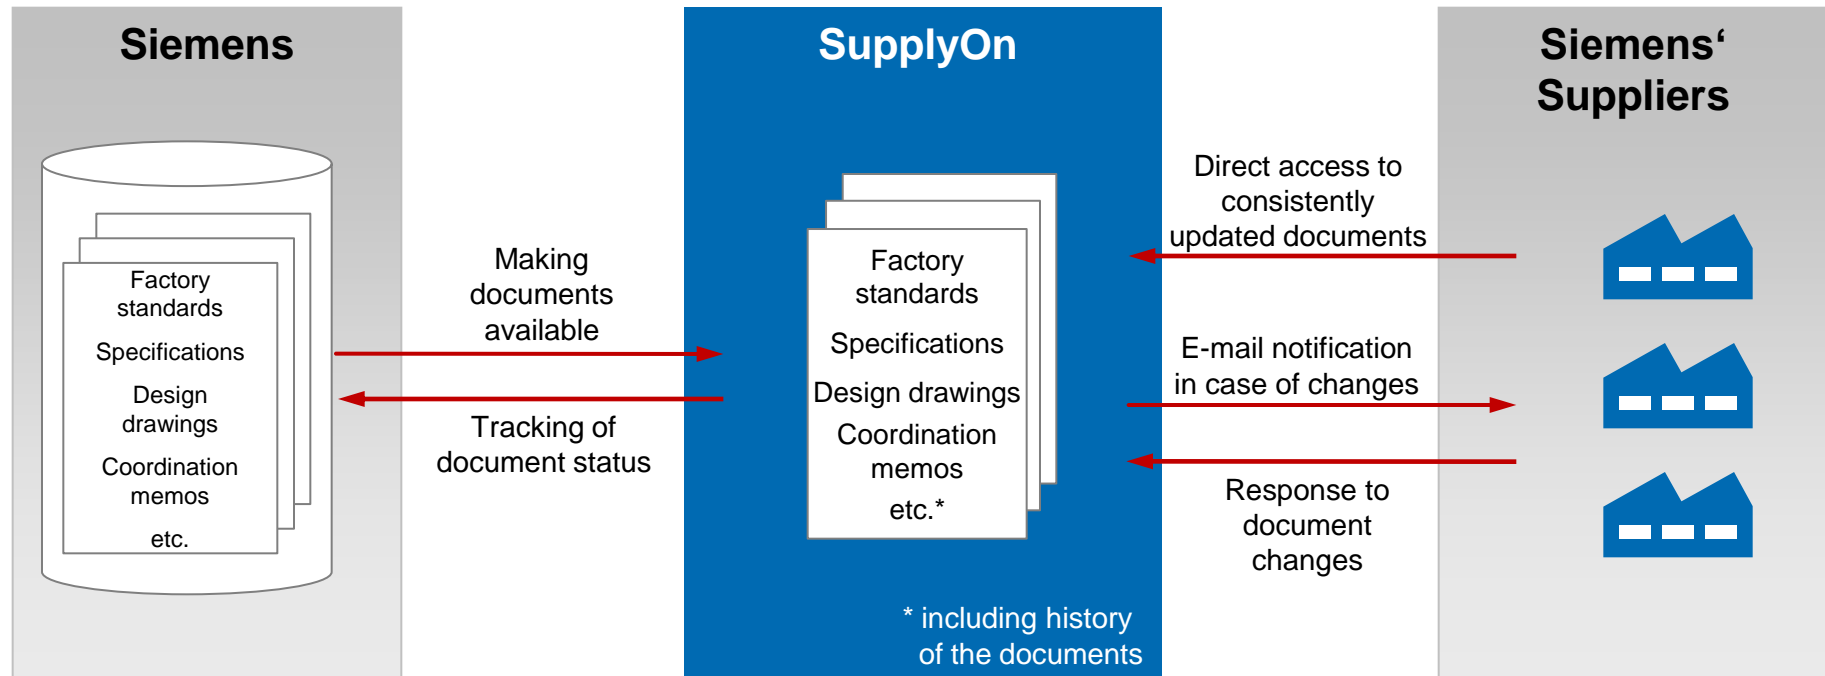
Siemens

Factory standards

Specifications

Design drawings

Coordination memos

etc.

Making documents available

Tracking of document status

SupplyOn

Factory standards

Specifications

Design drawings

Coordination memos

etc.*

* including history of the documents

Siemens‘ Suppliers

Direct access to consistently updated documents

E-mail notification in case of changes

Response to document changes